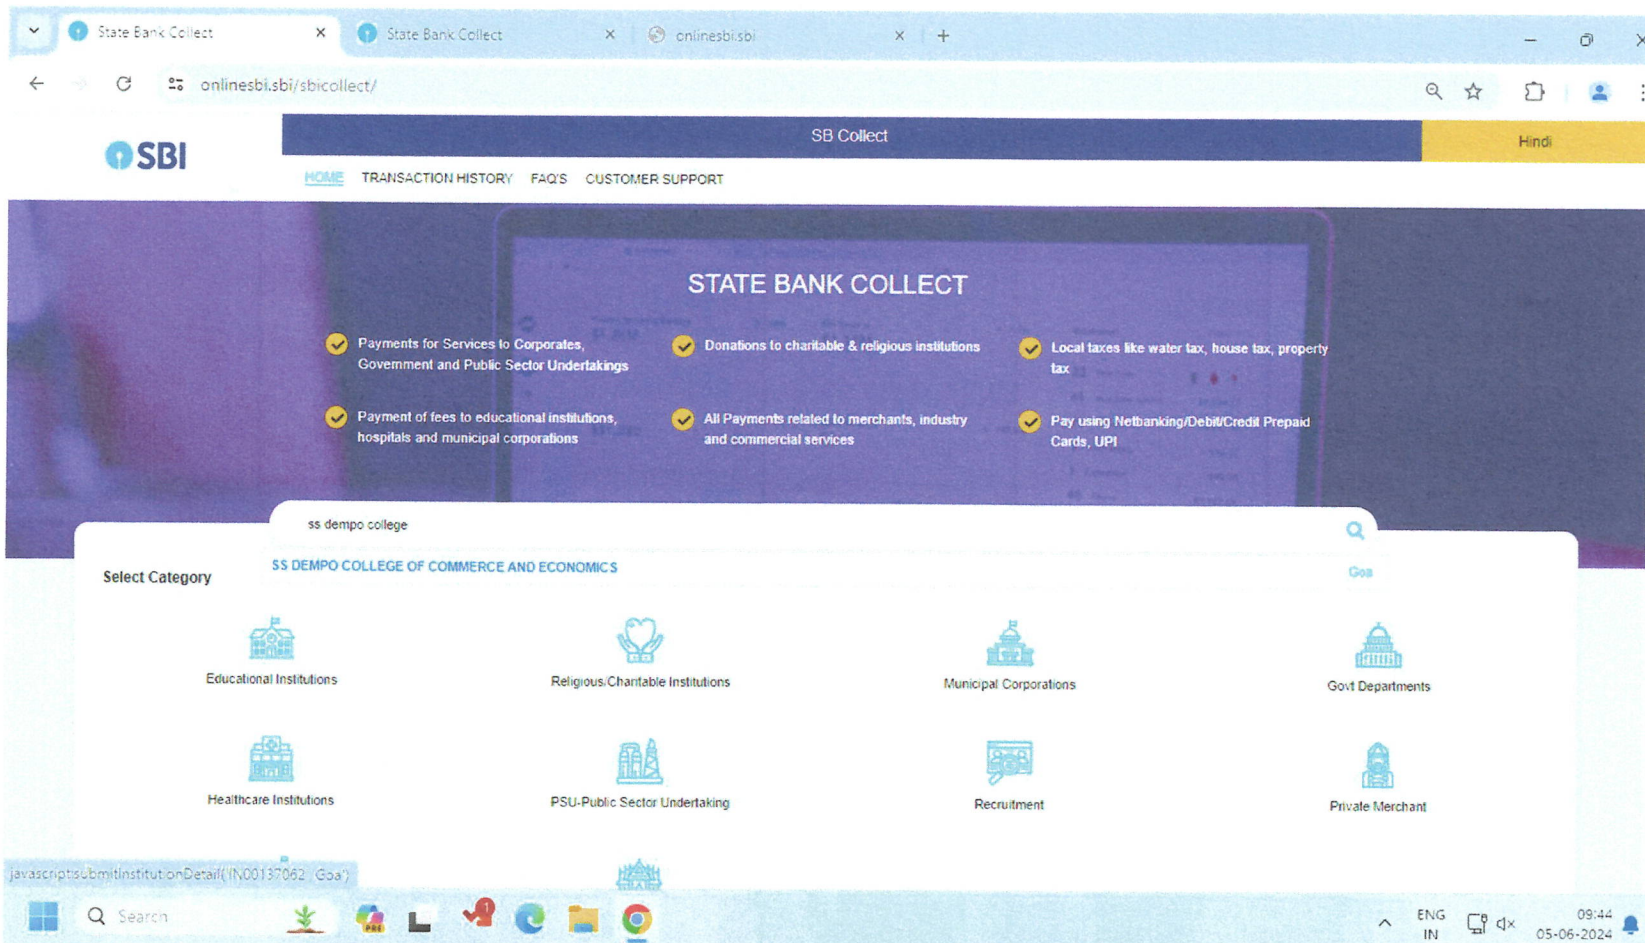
State Bank Collect
State Bank Collect
onlinesbi.sbi
onlinesbi.sbi/sbicollect/

SBI
SB Collect
Hindi
HOME TRANSACTION HISTORY FAQ'S CUSTOMER SUPPORT

STATE BANK COLLECT

Payments for Services to Corporates, Government and Public Sector Undertakings
Donations to charitable & religious institutions
Local taxes like water tax, house tax, property tax
Payment of fees to educational institutions, hospitals and municipal corporations
All Payments related to merchants, industry and commercial services
Pay using Netbanking/Debit/Credit Prepaid Cards, UPI

ss dempo college
Select Category
SS DEMPO COLLEGE OF COMMERCE AND ECONOMICS
Goa

Educational Institutions
Religious/Charitable Institutions
Municipal Corporations
Govt Departments
Healthcare Institutions
PSU-Public Sector Undertaking
Recruitment
Private Merchant

javascript:submitInstitutionDetail('IN00137062','Goa')
Search
ENG IN
09:44
05-06-2024